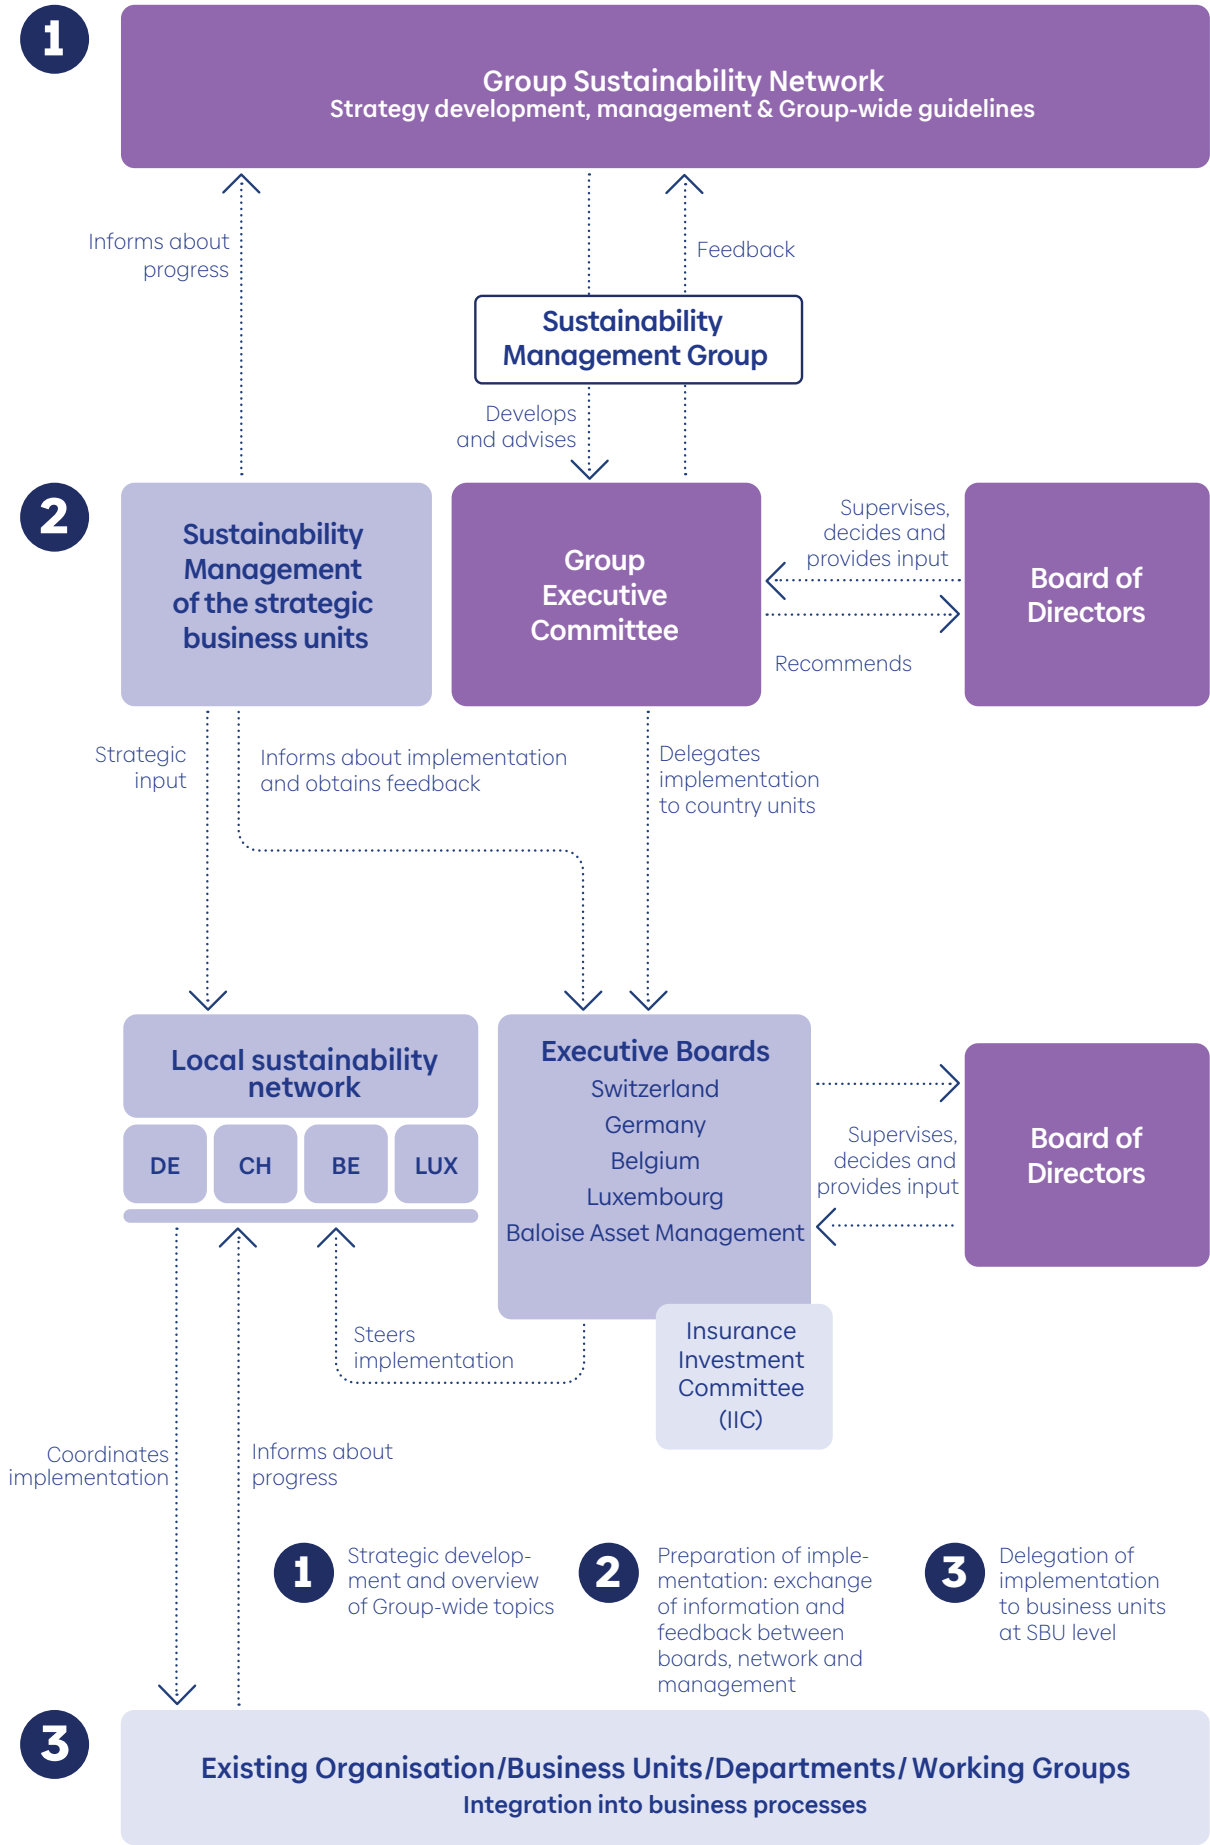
1

Group Sustainability Network
Strategy development, management & Group-wide guidelines

Informs about progress

Feedback

Sustainability Management Group

Develops and advises

2

Sustainability Management of the strategic business units

Group Executive Committee

Supervises, decides and provides input

Board of Directors

Recommends

Strategic input

Informs about implementation and obtains feedback

Delegates implementation to country units

Local sustainability network

DE | CH | BE | LUX

Executive Boards
Switzerland
Germany
Belgium
Luxembourg
Baloise Asset Management

Supervises, decides and provides input

Board of Directors

Steers implementation

Insurance Investment Committee (IIC)

Coordinates implementation

Informs about progress

1 Strategic development and overview of Group-wide topics

2 Preparation of implementation: exchange of information and feedback between boards, network and management

3 Delegation of implementation to business units at SBU level

3

Existing Organisation/Business Units/Departments/Working Groups
Integration into business processes